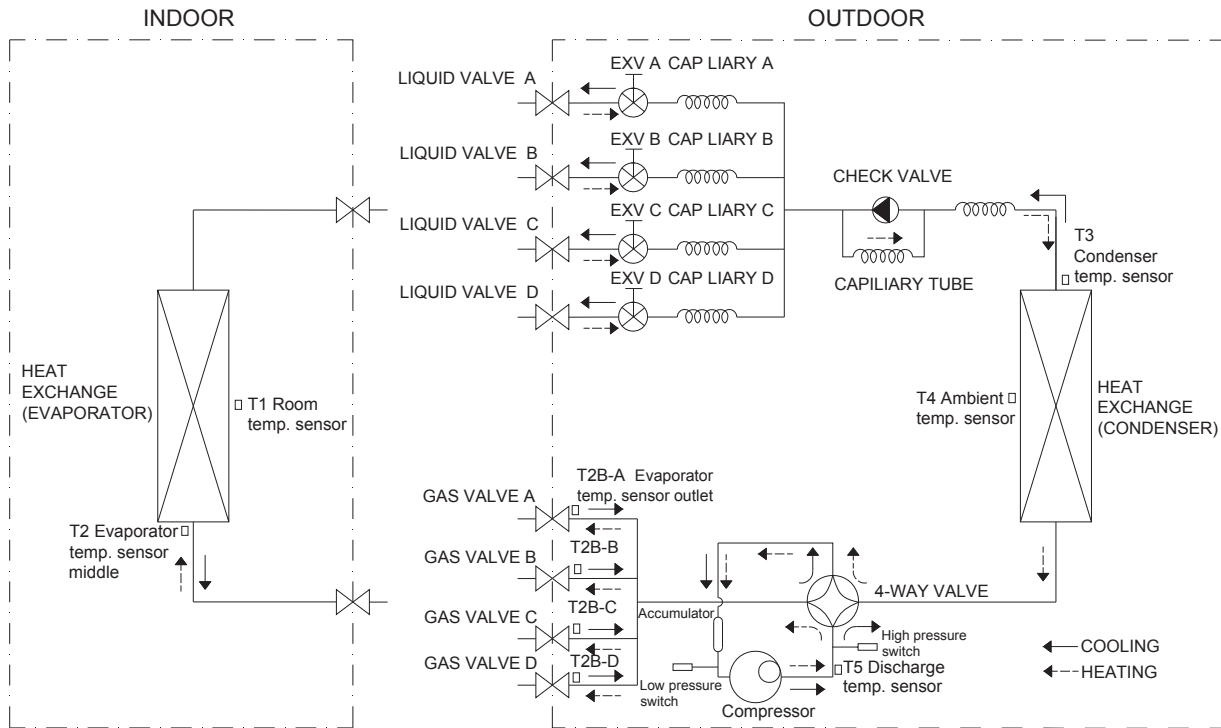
INDOOR

OUTDOOR

LIQUID VALVE A

EXV A CAP LIARY A

LIQUID VALVE B

EXV B CAP LIARY B

CHECK VALVE

LIQUID VALVE C

EXV C CAP LIARY C

T3 Condenser temp. sensor

LIQUID VALVE D

EXV D CAP LIARY D

CAPILIARY TUBE

HEAT EXCHANGE (EVAPORATOR)

T1 Room temp. sensor

T4 Ambient temp. sensor

HEAT EXCHANGE (CONDENSER)

GAS VALVE A

T2B-A Evaporator temp. sensor outlet

T2 Evaporator temp. sensor middle

GAS VALVE B

T2B-B

4-WAY VALVE

GAS VALVE C

T2B-C

Accumulator

High pressure switch

COOLING

GAS VALVE D

T2B-D

T5 Discharge temp. sensor

HEATING

Low pressure switch

Compressor